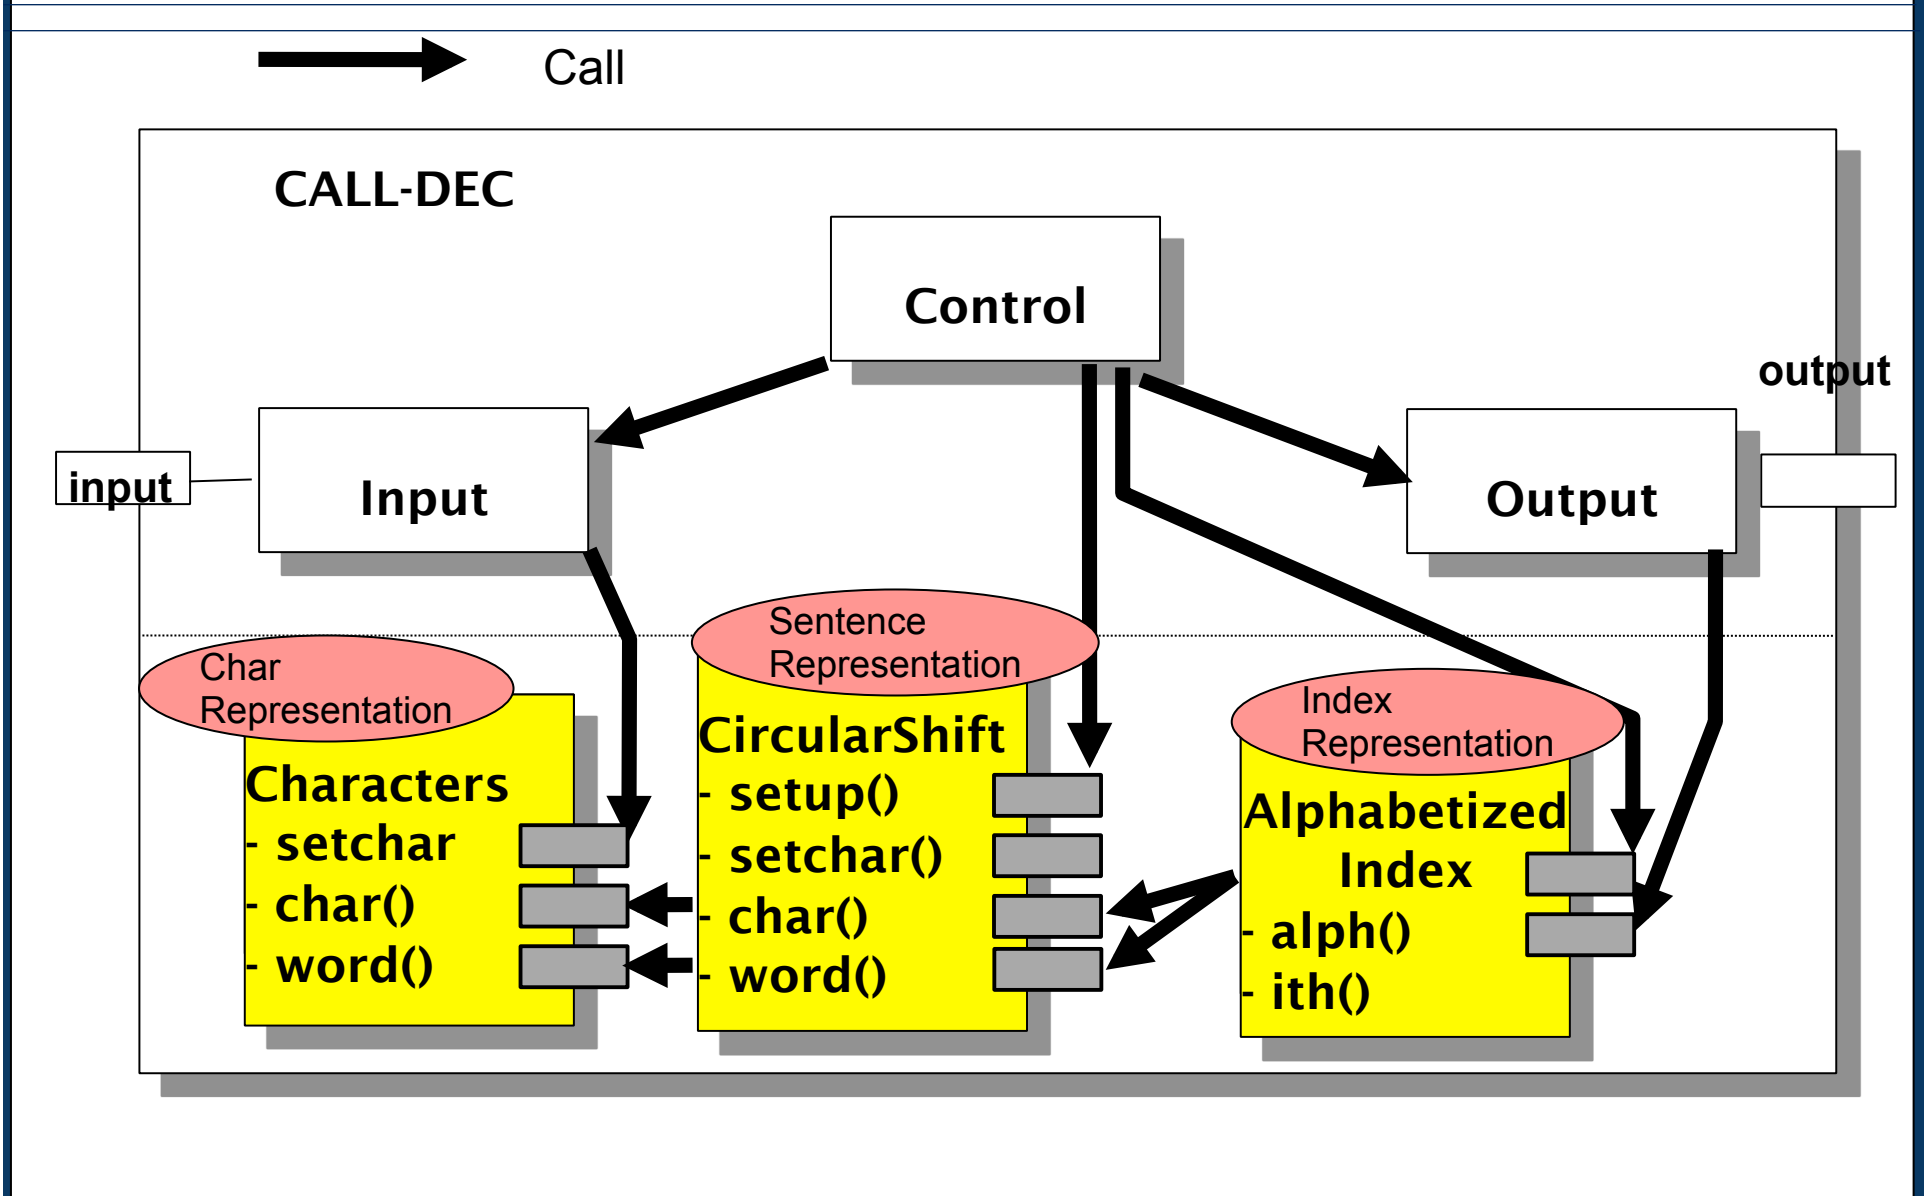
Call

CALL-DEC

Control

output

input

Input

Output

Char Representation

Characters
- setchar
- char()
- word()

Sentence Representation

CircularShift
- setup()
- setchar()
- char()
- word()

Index Representation

Alphabetized Index
- alph()
- ith()